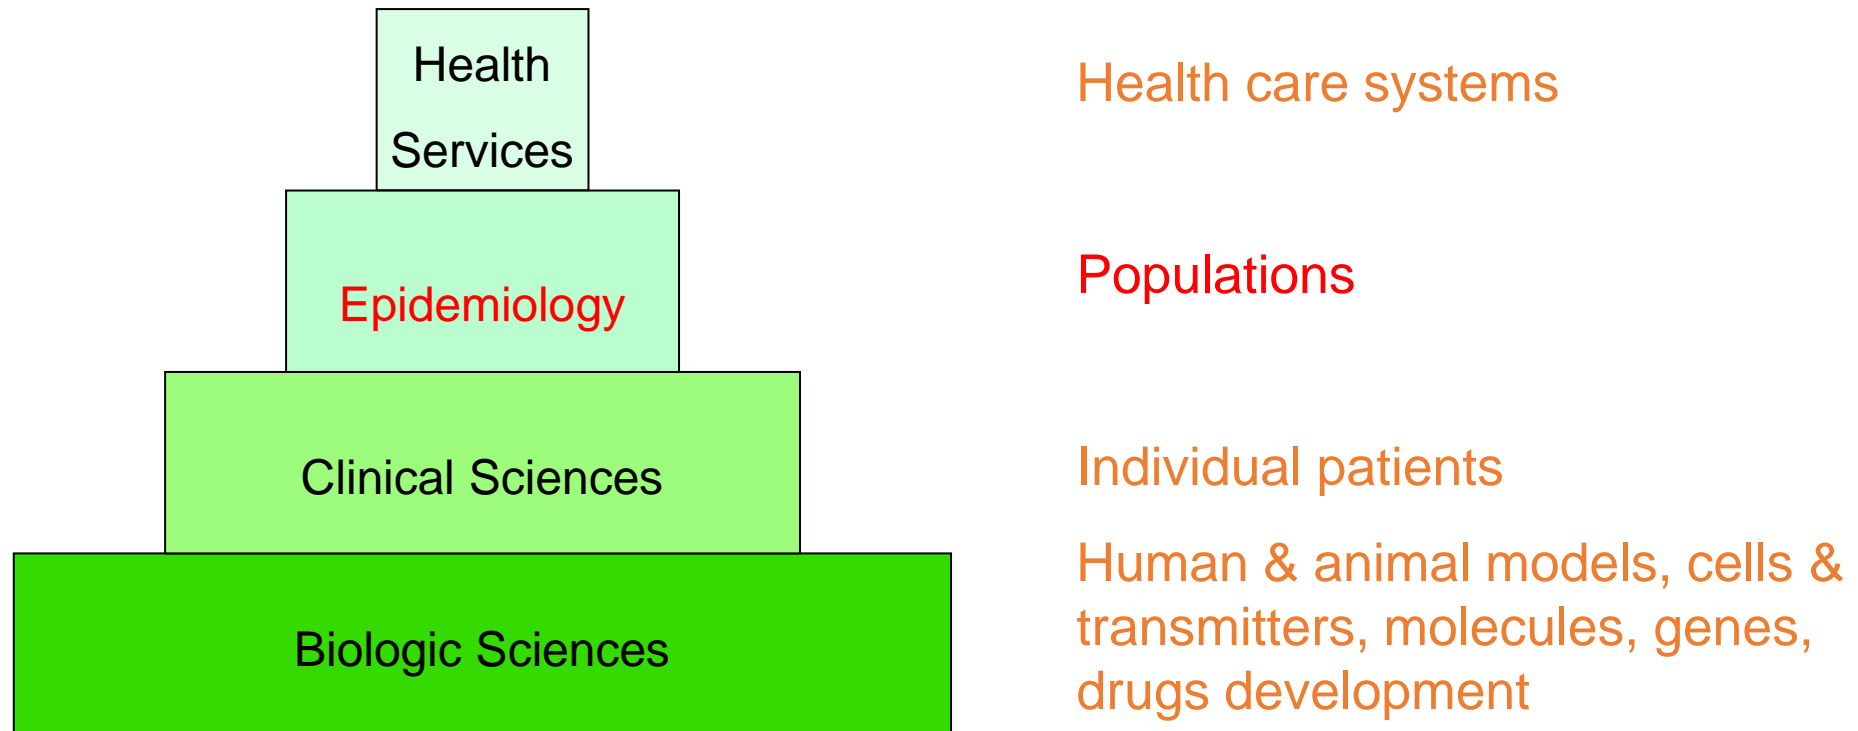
Health Services

Health care systems

Epidemiology

Populations

Clinical Sciences

Individual patients

Biologic Sciences

Human & animal models, cells & transmitters, molecules, genes, drugs development